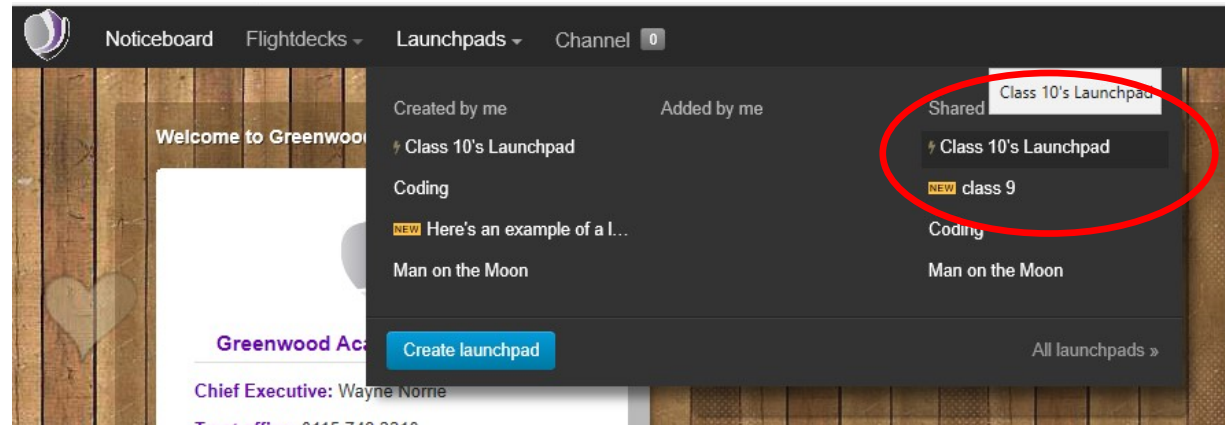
Noticeboard Flightdecks Launchpads Channel 0

Created by me

Class 10's Launchpad

Coding

NEW Here's an example of a l...

Man on the Moon

Added by me

Shared

Class 10's Launchpad

Class 10's Launchpad

NEW class 9

Coding

Man on the Moon

Create launchpad

All launchpads »

Welcome to Greenwoo

Greenwood Ac

Chief Executive: Wayne Norrie

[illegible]